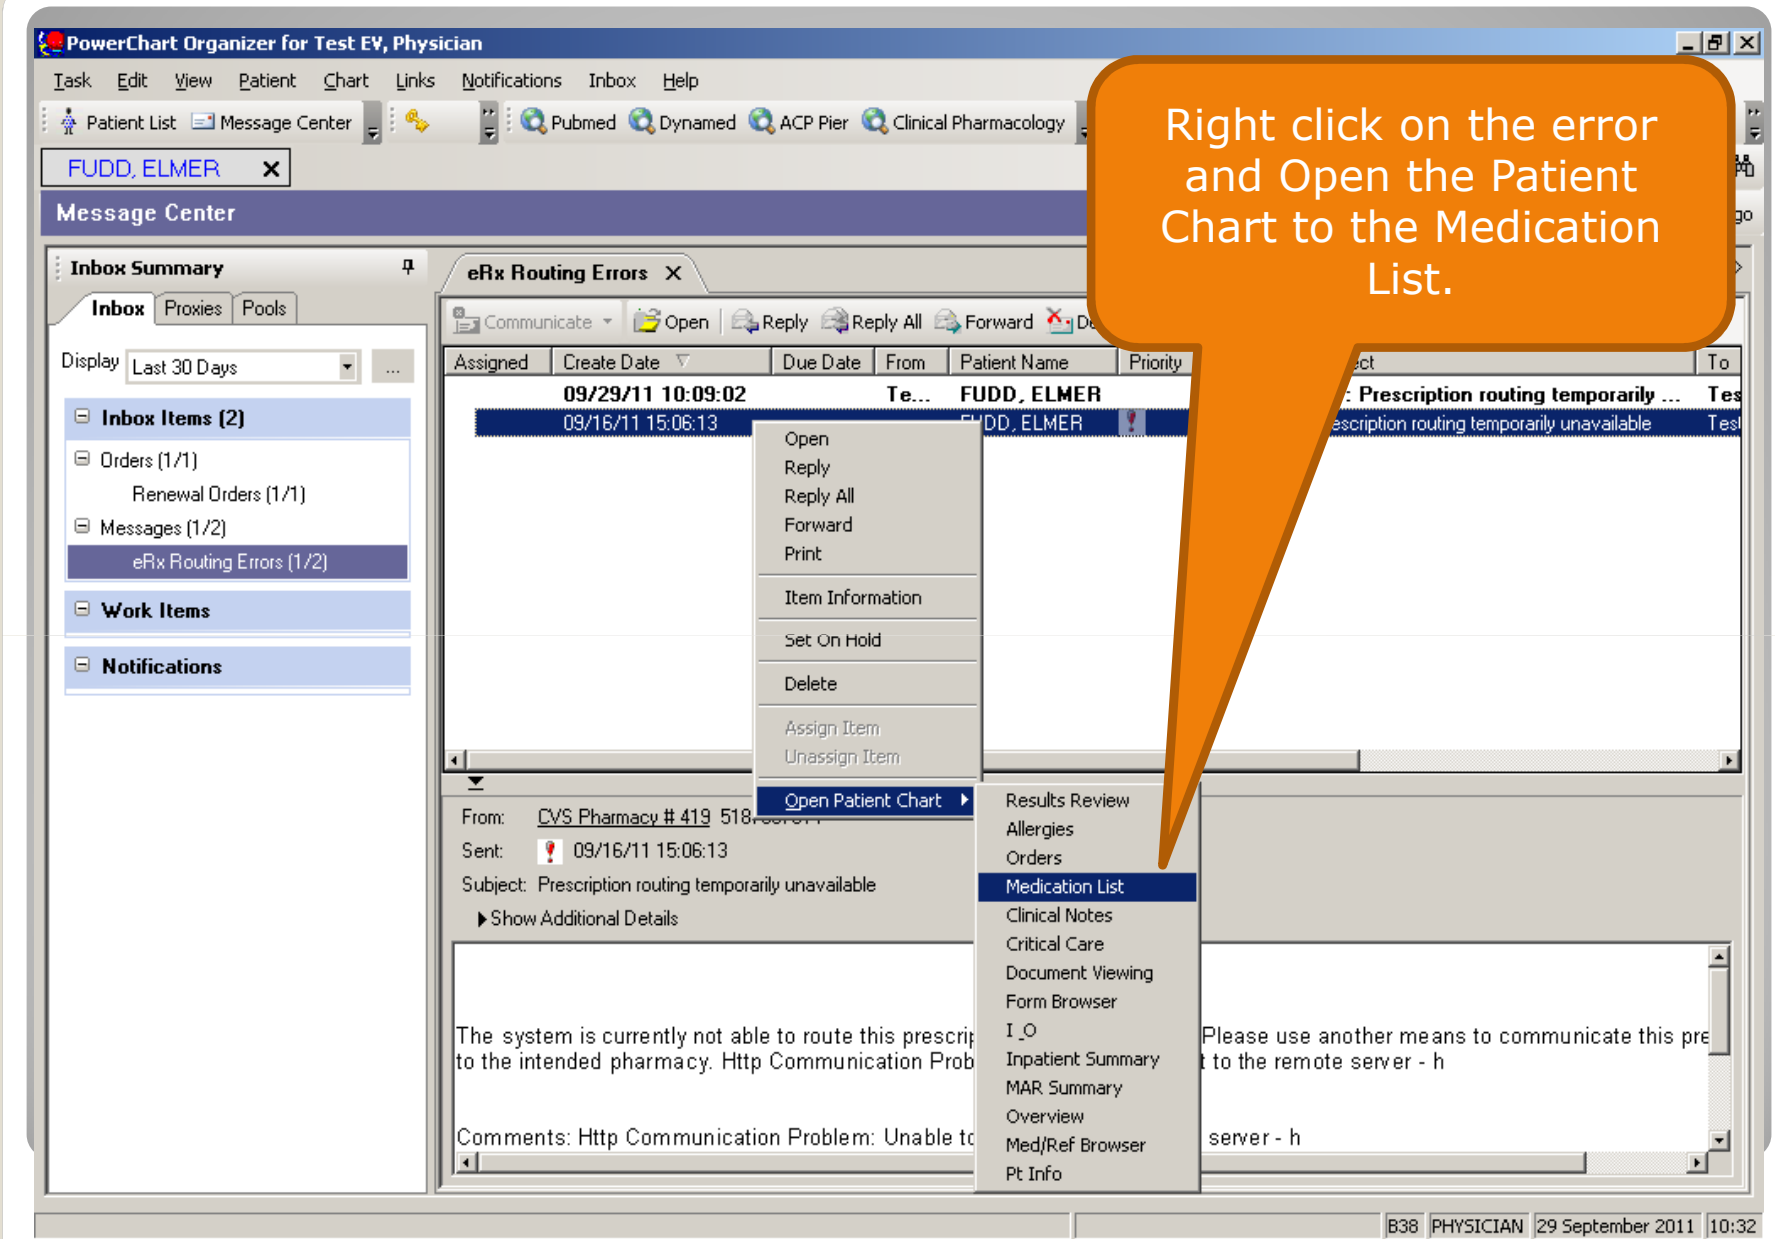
PowerChart Organizer for Test EV, Physician

Task Edit View Patient Chart Links Notifications Inbox Help

Patient List Message Center Pubmed Dynamed ACP Pier Clinical Pharmacology

FUDD, ELMER ×

Message Center

Right click on the error and Open the Patient Chart to the Medication List.

Inbox Summary

Inbox Proxies Pools

Display Last 30 Days ...

Inbox Items (2)

Orders (1/1)

Renewal Orders (1/1)

Messages (1/2)

eRx Routing Errors (1/2)

Work Items

Notifications

eRx Routing Errors ×

Communicate Open Reply Reply All Forward De

| Assigned | Create Date | Due Date | From | Patient Name | Priority | ct | To |
|---|---|---|---|---|---|---|---|
| | 09/29/11 10:09:02 | | Te... | FUDD, ELMER | | : Prescription routing temporarily ... | Tes |
| | 09/16/11 15:06:13 | | | DD, ELMER | | escription routing temporarily unavailable | Test |

Open
Reply
Reply All
Forward
Print
Item Information
Set On Hold
Delete
Assign Item
Unassign Item
Open Patient Chart

Results Review
Allergies
Orders
Medication List
Clinical Notes
Critical Care
Document Viewing
Form Browser
I O
Inpatient Summary
MAR Summary
Overview
Med/Ref Browser
Pt Info

From: CVS Pharmacy # 419 518

Sent: 09/16/11 15:06:13

Subject: Prescription routing temporarily unavailable

Show Additional Details

The system is currently not able to route this prescri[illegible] Please use another means to communicate this pre to the intended pharmacy. Http Communication Prob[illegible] t to the remote server - h

Comments: Http Communication Problem: Unable t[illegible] server - h

B38 PHYSICIAN 29 September 2011 10:32